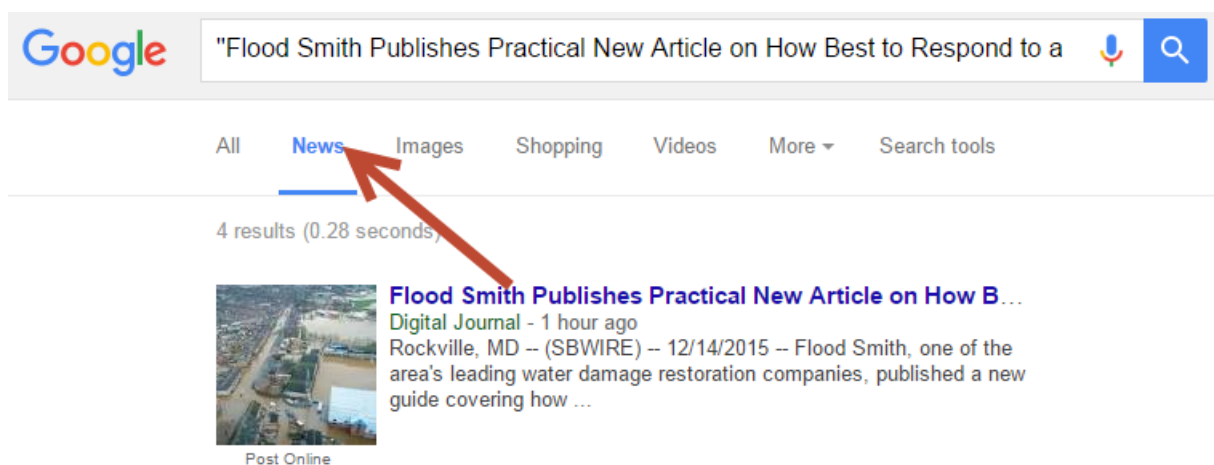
Google

"Flood Smith Publishes Practical New Article on How Best to Respond to a

All News Images Shopping Videos More Search tools

4 results (0.28 seconds)

Flood Smith Publishes Practical New Article on How B…
Digital Journal - 1 hour ago
Rockville, MD -- (SBWIRE) -- 12/14/2015 -- Flood Smith, one of the area's leading water damage restoration companies, published a new guide covering how ...

Post Online